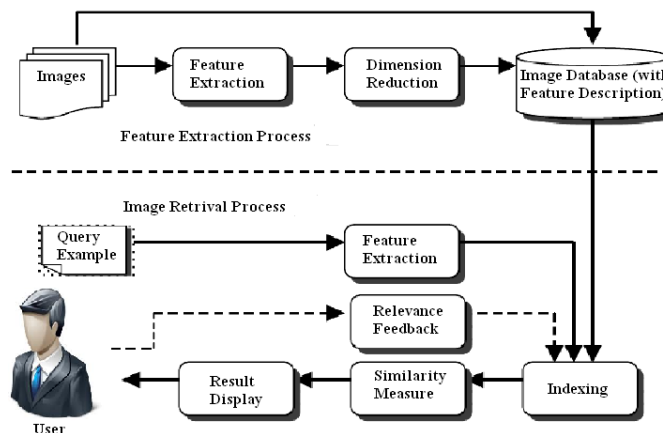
Images

Feature Extraction

Dimension Reduction

Image Database (with Feature Description)

Feature Extraction Process

Image Retrival Process

Query Example

Feature Extraction

Relevance Feedback

Result Display

Similarity Measure

Indexing

User